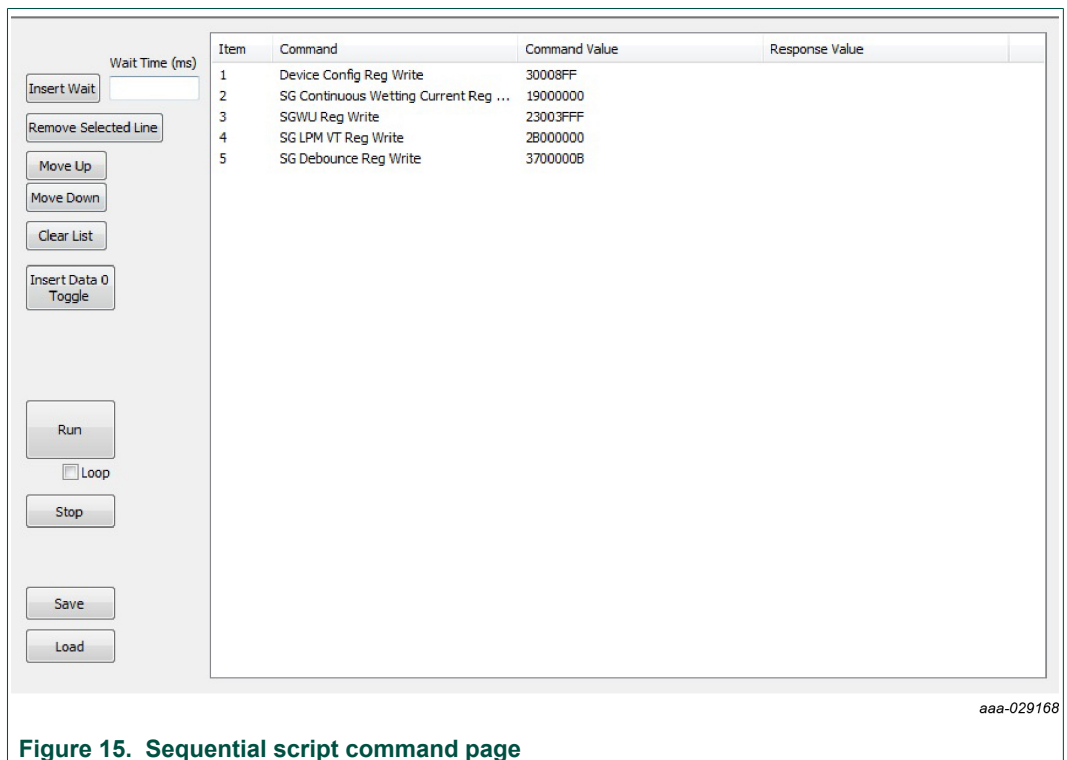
Wait Time (ms)

Insert Wait

Remove Selected Line

Move Up

Move Down

Clear List

Insert Data 0 Toggle

Run

Loop

Stop

Save

Load

| Item | Command | Command Value | Response Value |
|---|---|---|---|
| 1 | Device Config Reg Write | 30008FF | |
| 2 | SG Continuous Wetting Current Reg ... | 19000000 | |
| 3 | SGWU Reg Write | 23003FFF | |
| 4 | SG LPM VT Reg Write | 2B000000 | |
| 5 | SG Debounce Reg Write | 3700000B | |

aaa-029168

Figure 15. Sequential script command page